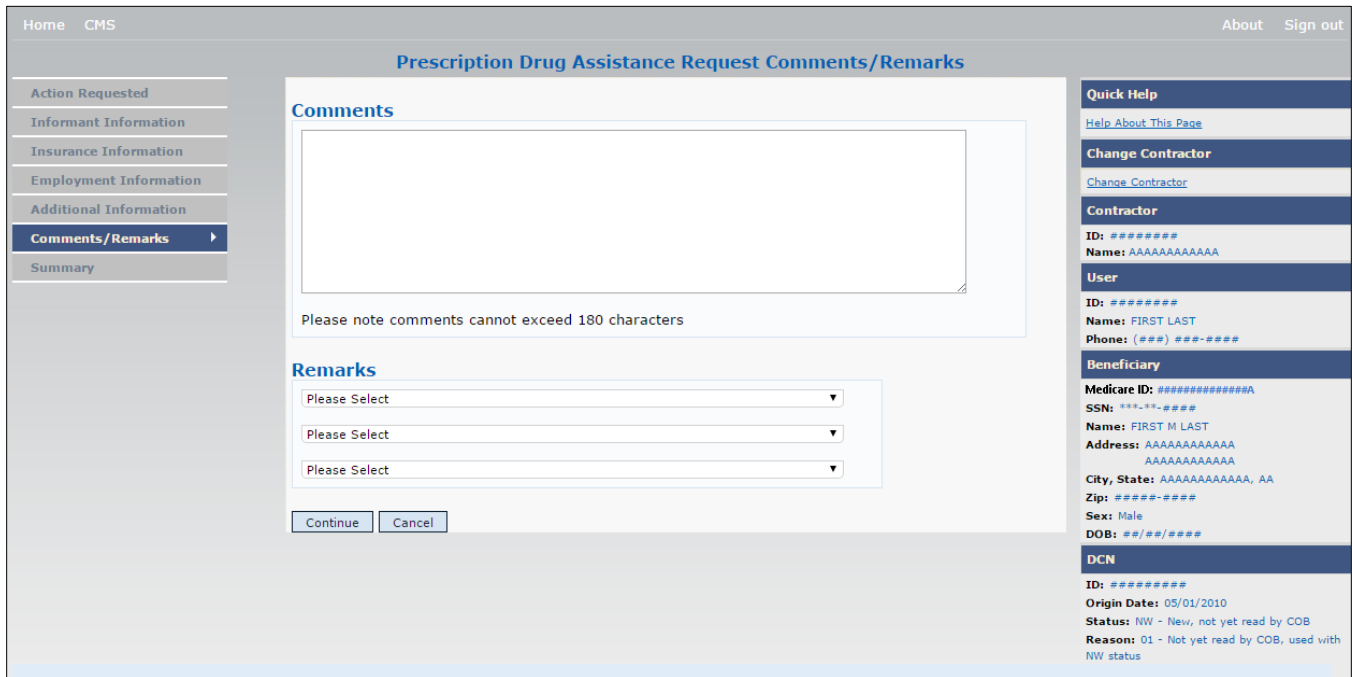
Home CMS

About Sign out

Prescription Drug Assistance Request Comments/Remarks

Action Requested
Informant Information
Insurance Information
Employment Information
Additional Information
Comments/Remarks
Summary

Comments

Please note comments cannot exceed 180 characters

Remarks

Please Select
Please Select
Please Select

Continue Cancel

Quick Help
Help About This Page

Change Contractor
Change Contractor

Contractor
ID: ########
Name: AAAAAAAAAAAA

User
ID: ########
Name: FIRST LAST
Phone: (###) ###-####

Beneficiary
Medicare ID: #############A
SSN: ***-**-####
Name: FIRST M LAST
Address: AAAAAAAAAAAA AAAAAAAAAAAA
City, State: AAAAAAAAAAAA, AA
Zip: #####-####
Sex: Male
DOB: ##/##/####

DCN
ID: #########
Origin Date: 05/01/2010
Status: NW - New, not yet read by COB
Reason: 01 - Not yet read by COB, used with NW status